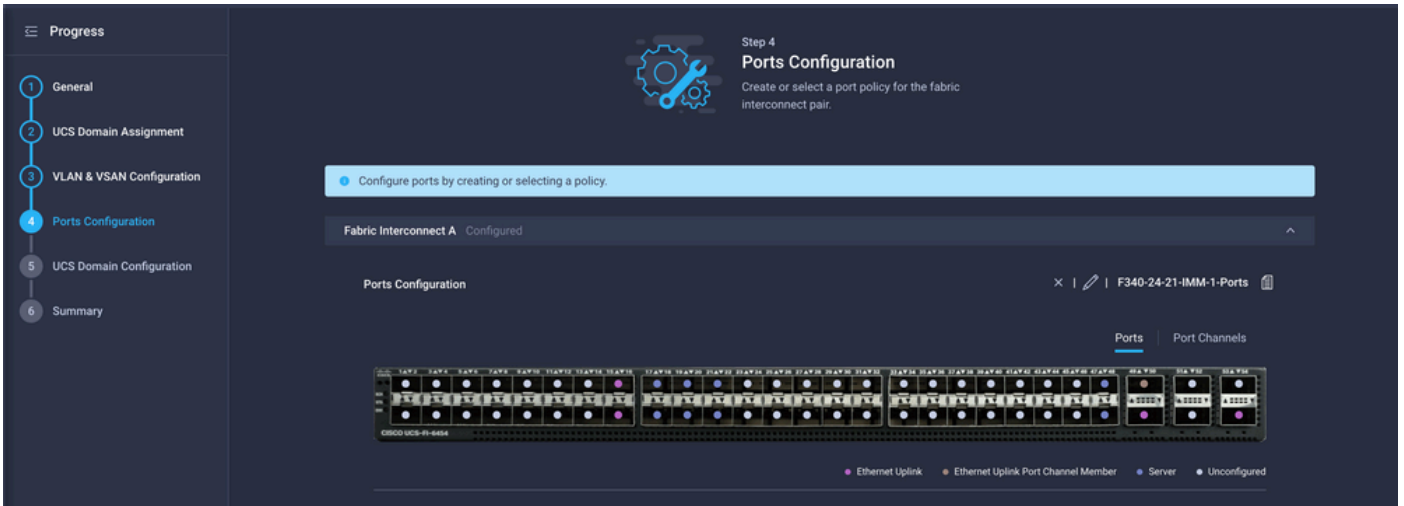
Progress

1 General

2 UCS Domain Assignment

3 VLAN & VSAN Configuration

4 Ports Configuration

5 UCS Domain Configuration

6 Summary

Step 4

Ports Configuration

Create or select a port policy for the fabric interconnect pair.

Configure ports by creating or selecting a policy.

Fabric Interconnect A Configured

Ports Configuration

× | | F340-24-21-IMM-1-Ports

Ports Port Channels

CISCO UCS-FI-6454

Ethernet Uplink Ethernet Uplink Port Channel Member Server Unconfigured